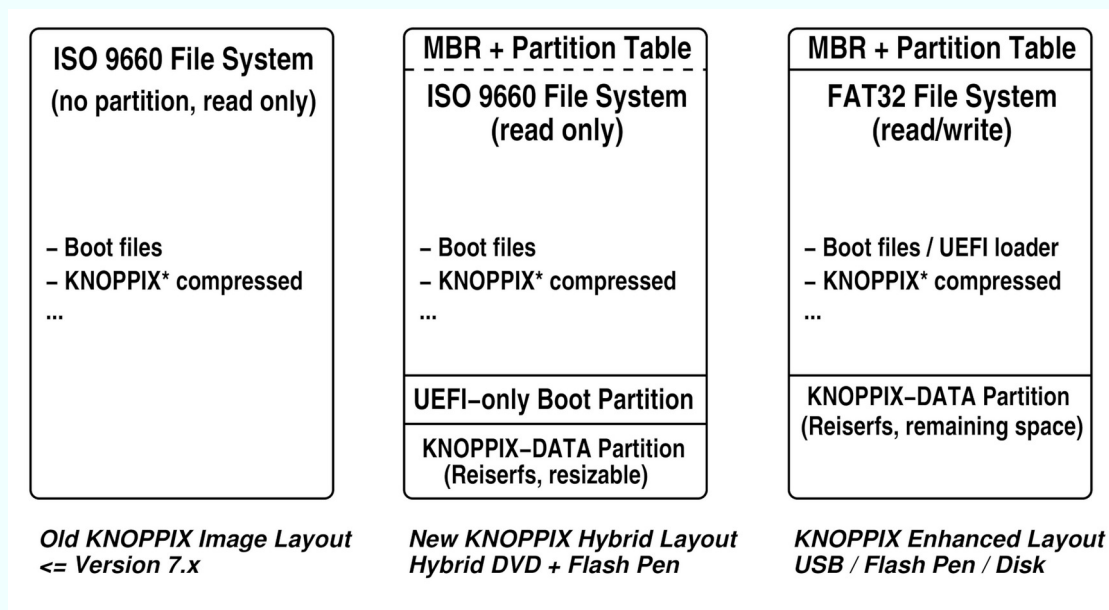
ISO 9660 File System
(no partition, read only)

– Boot files
– KNOPPIX* compressed
...

Old KNOPPIX Image Layout
<= Version 7.x

MBR + Partition Table

ISO 9660 File System
(read only)

– Boot files
– KNOPPIX* compressed
...

UEFI–only Boot Partition

KNOPPIX–DATA Partition
(Reiserfs, resizable)

New KNOPPIX Hybrid Layout
Hybrid DVD + Flash Pen

MBR + Partition Table

FAT32 File System
(read/write)

– Boot files / UEFI loader
– KNOPPIX* compressed
...

KNOPPIX–DATA Partition
(Reiserfs, remaining space)

KNOPPIX Enhanced Layout
USB / Flash Pen / Disk